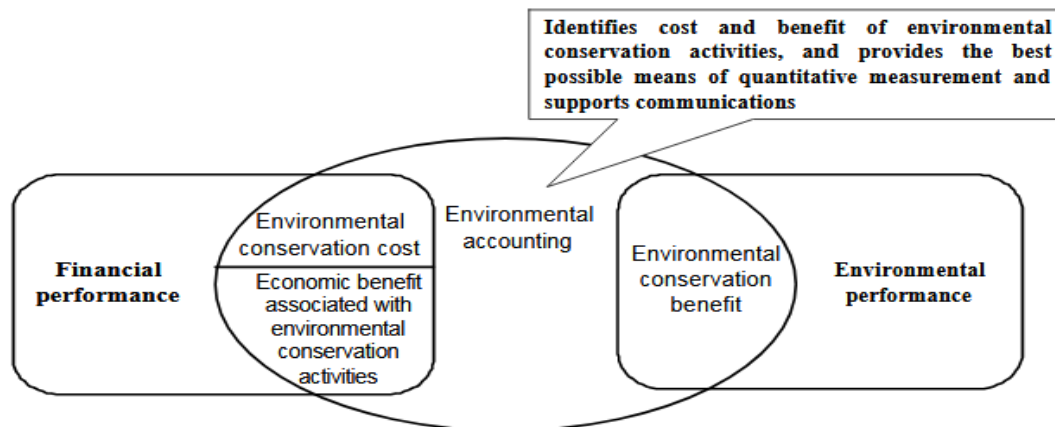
Identifies cost and benefit of environmental conservation activities, and provides the best possible means of quantitative measurement and supports communications

Financial performance

Environmental conservation cost

Economic benefit associated with environmental conservation activities

Environmental accounting

Environmental conservation benefit

Environmental performance